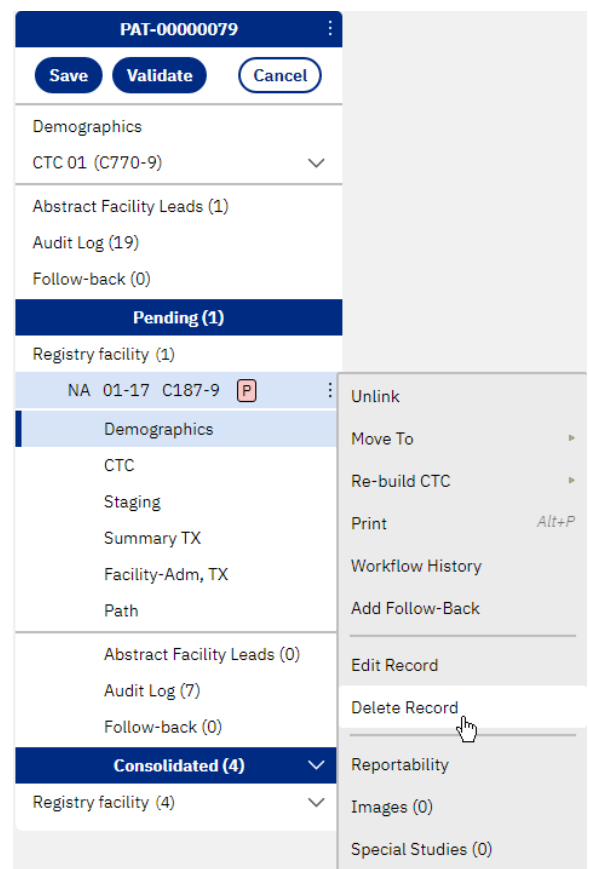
PAT-00000079

Save Validate Cancel

Demographics

CTC 01 (C770-9)

Abstract Facility Leads (1)

Audit Log (19)

Follow-back (0)

Pending (1)

Registry facility (1)

NA 01-17 C187-9 P

Demographics

CTC

Staging

Summary TX

Facility-Adm, TX

Path

Abstract Facility Leads (0)

Audit Log (7)

Follow-back (0)

Consolidated (4)

Registry facility (4)

Unlink

Move To

Re-build CTC

Print Alt+P

Workflow History

Add Follow-Back

Edit Record

Delete Record

Reportability

Images (0)

Special Studies (0)